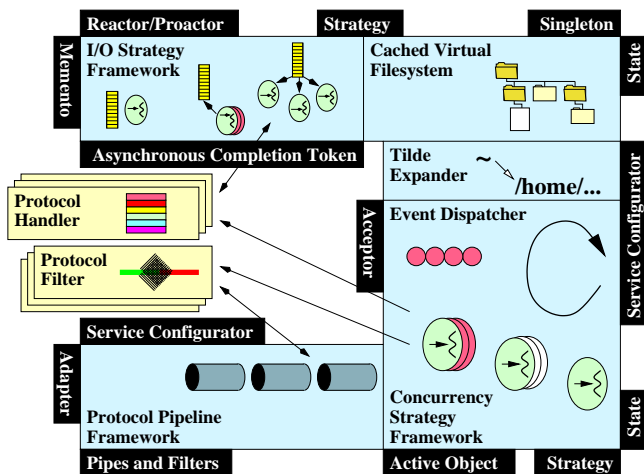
Reactor/Proactor

Strategy

Singleton

Memento

I/O Strategy Framework

Cached Virtual Filesystem

State

Asynchronous Completion Token

Tilde Expander

~

/home/...

Service Configurator

Protocol Handler

Acceptor

Event Dispatcher

Protocol Filter

Service Configurator

Adapter

Protocol Pipeline Framework

Concurrency Strategy Framework

State

Pipes and Filters

Active Object

Strategy